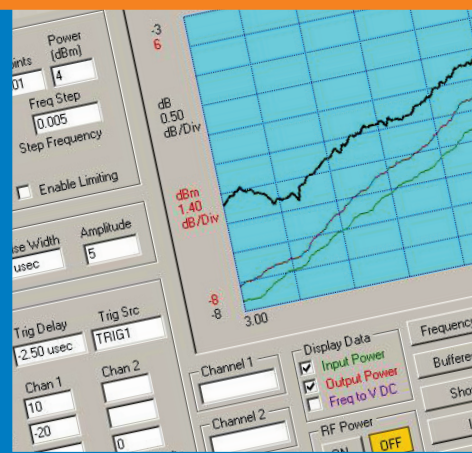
oints 01

Power (dBm) 4

Freq Step 0.005

Step Frequency

Enable Limiting

se Width usec

Amplitude 5

Trig Delay -2.50 usec

Trig Src TRIG1

Chan 1 10 -20

Chan 2 0

-3
6

dB 0.50 dB/Div

dBm 1.40 dB/Div

-8
-8

3.00

Channel 1

Channel 2

Display Data
Input Power
Output Power
Freq to V DC

RF Power
ON OFF

Frequenc

Buffere

Sho